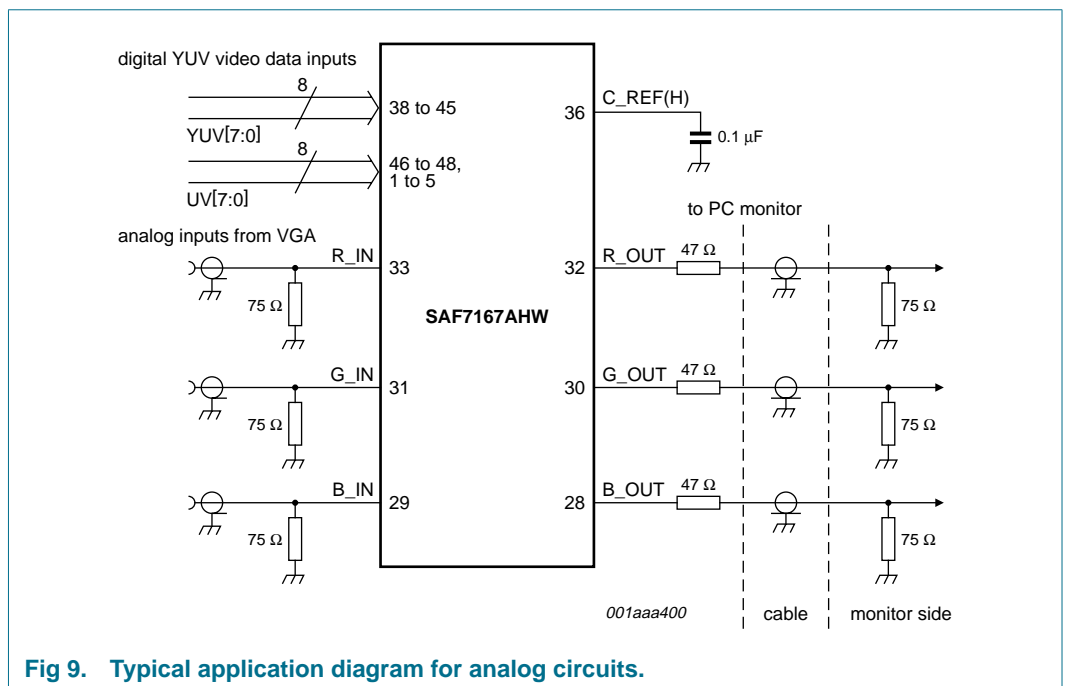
digital YUV video data inputs

8

38 to 45

YUV[7:0]

8

46 to 48,
1 to 5

UV[7:0]

36

C_REF(H)

0.1 μF

to PC monitor

analog inputs from VGA

R_IN

33

75 Ω

SAF7167AHW

32

R_OUT

47 Ω

75 Ω

G_IN

31

75 Ω

30

G_OUT

47 Ω

75 Ω

B_IN

29

75 Ω

28

B_OUT

47 Ω

75 Ω

001aaa400

cable

monitor side

Fig 9. Typical application diagram for analog circuits.